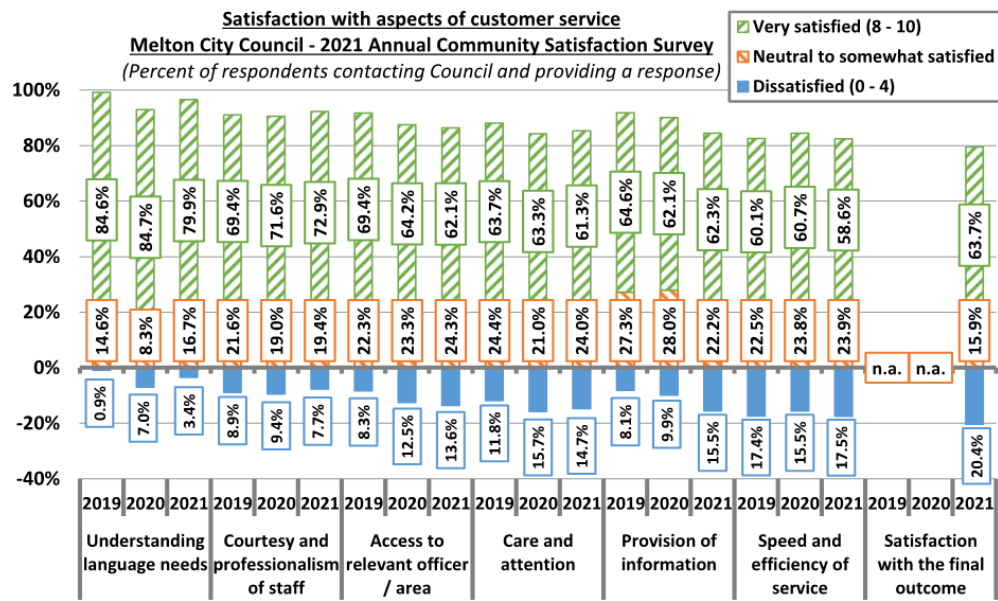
Satisfaction with aspects of customer service
Melton City Council - 2021 Annual Community Satisfaction Survey
(Percent of respondents contacting Council and providing a response)

Very satisfied (8 - 10)
Neutral to somewhat satisfied
Dissatisfied (0 - 4)

100%
80%
60%
40%
20%
0%
-20%
-40%

84.6% 84.7% 79.9% 69.4% 71.6% 72.9% 69.4% 64.2% 62.1% 63.7% 63.3% 61.3% 64.6% 62.1% 62.3% 60.1% 60.7% 58.6% 63.7%

14.6% 8.3% 16.7% 21.6% 19.0% 19.4% 22.3% 23.3% 24.3% 24.4% 21.0% 24.0% 27.3% 28.0% 22.2% 22.5% 23.8% 23.9% n.a. n.a. 15.9%

0.9% 7.0% 3.4% 8.9% 9.4% 7.7% 8.3% 12.5% 13.6% 11.8% 15.7% 14.7% 8.1% 9.9% 15.5% 17.4% 15.5% 17.5% 20.4%

2019 2020 2021 2019 2020 2021 2019 2020 2021 2019 2020 2021 2019 2020 2021 2019 2020 2021 2019 2020 2021

Understanding language needs
Courtesy and professionalism of staff
Access to relevant officer / area
Care and attention
Provision of information
Speed and efficiency of service
Satisfaction with the final outcome